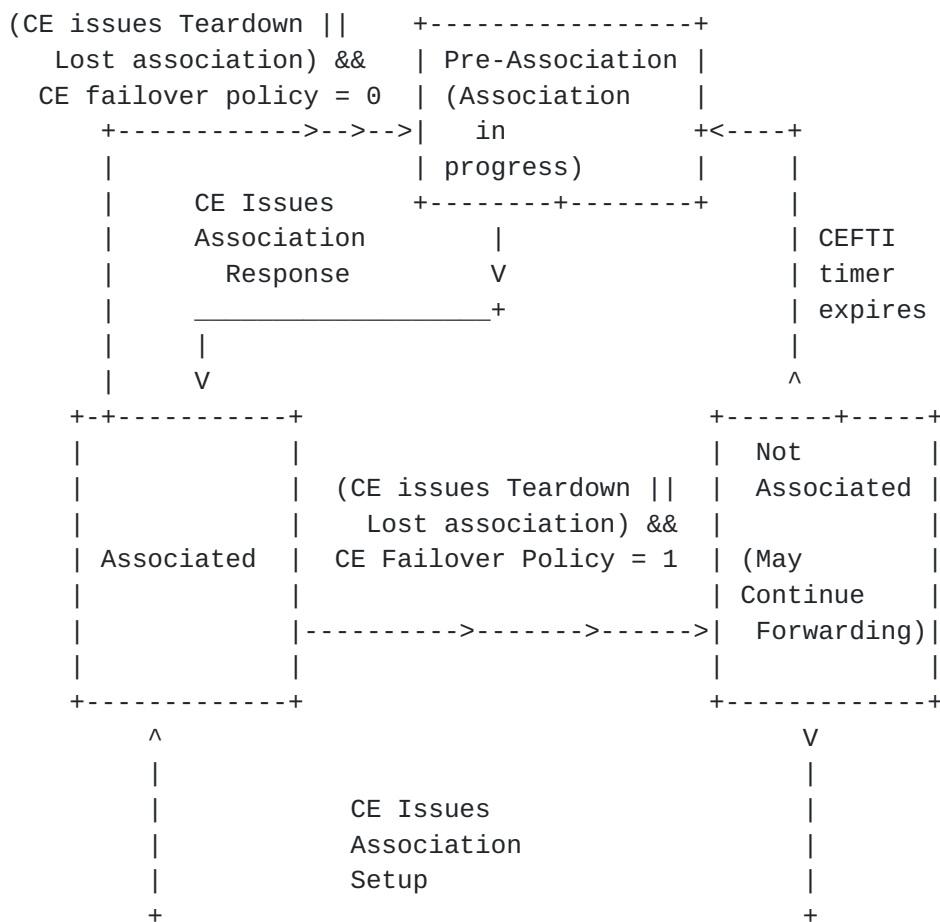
(CE issues Teardown || Lost association) && CE failover policy = 0

Pre-Association (Association in progress)

CE Issues Association Response

CEFTI timer expires

Not Associated (May Continue Forwarding)

(CE issues Teardown || Lost association) && CE Failover Policy = 1

Associated

CE Issues Association Setup